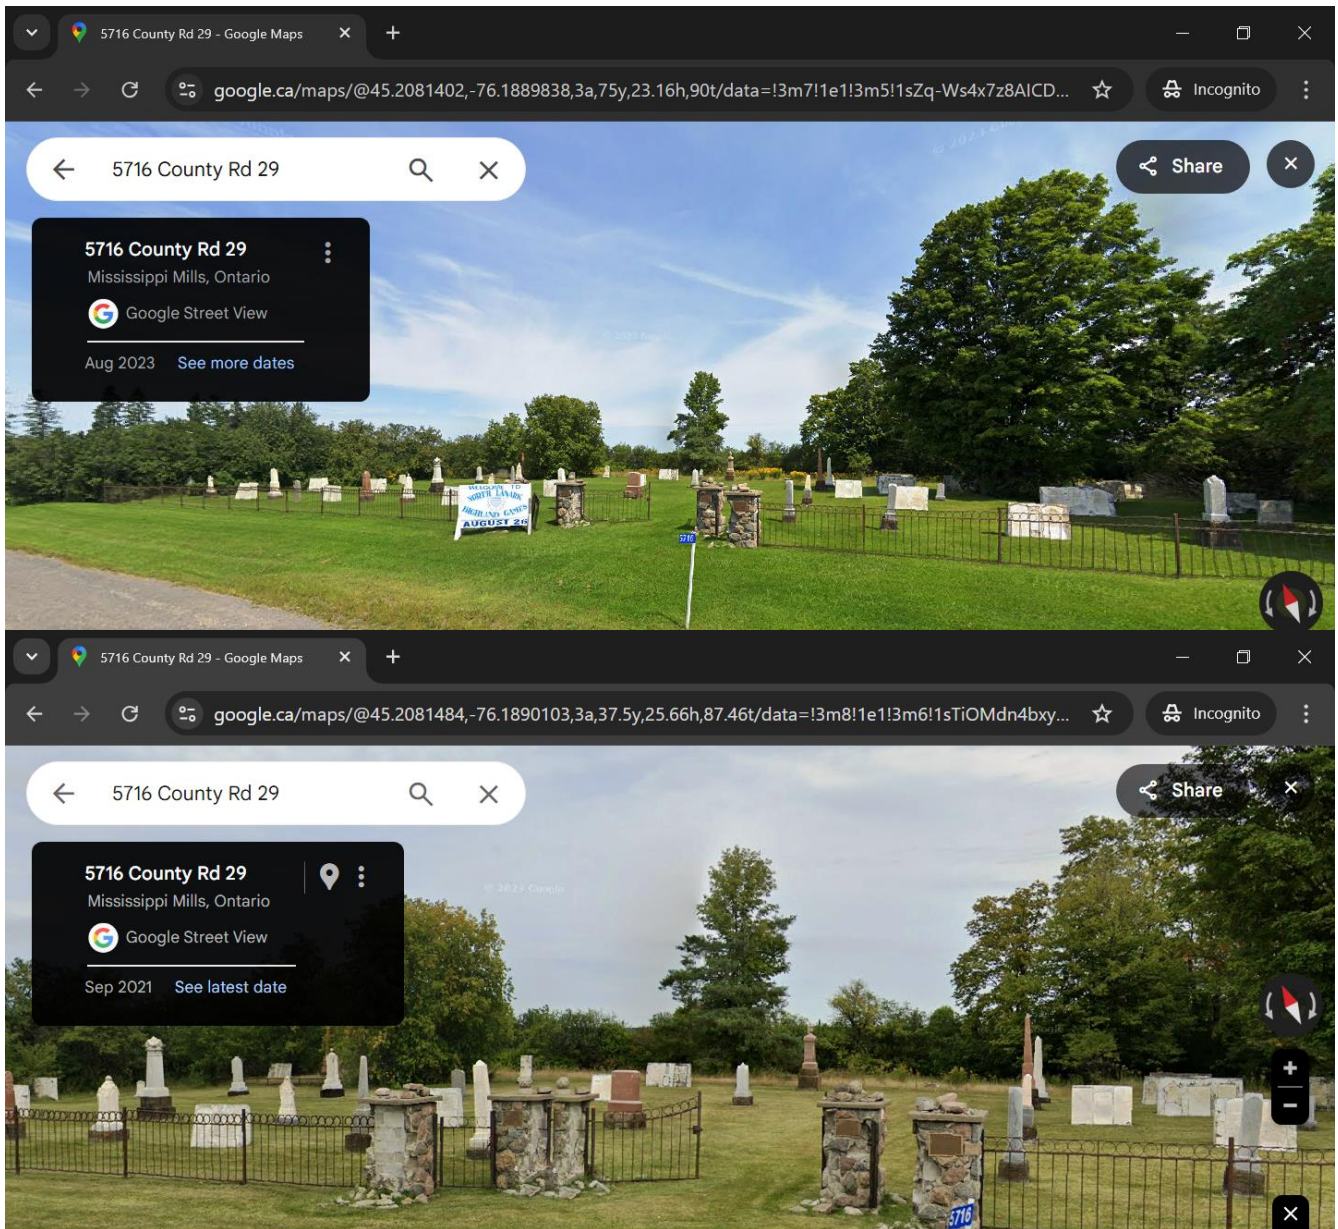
5716 County Rd 29 - Google Maps

google.ca/maps/@45.2081402,-76.1889838,3a,75y,23.16h,90t/data=!3m7!1e1!3m5!1sZq-Ws4x7z8AICD...

Incognito

5716 County Rd 29

Share

5716 County Rd 29
Mississippi Mills, Ontario
Google Street View
Aug 2023 See more dates

WELCOME TO NORTH LANARK HIGHLAND GAMES AUGUST 2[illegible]

5716 County Rd 29 - Google Maps

google.ca/maps/@45.2081484,-76.1890103,3a,37.5y,25.66h,87.46t/data=!3m8!1e1!3m6!1sTiOMdn4bxy...

Incognito

5716 County Rd 29

Share

5716 County Rd 29
Mississippi Mills, Ontario
Google Street View
Sep 2021 See latest date

5716